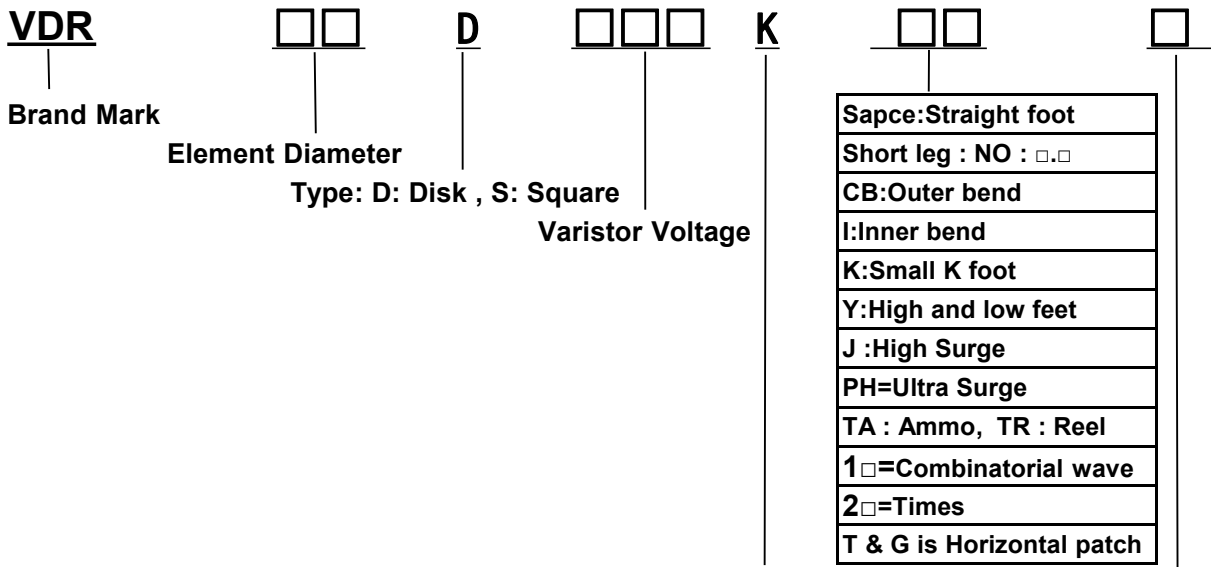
VDR □□ D □□□ K □□ □

Brand Mark

Element Diameter

Type: D: Disk , S: Square

Varistor Voltage

| Sapce:Straight foot |
|---|
| Short leg : NO : □.□ |
| CB:Outer bend |
| I:Inner bend |
| K:Small K foot |
| Y:High and low feet |
| J :High Surge |
| PH=Ultra Surge |
| TA : Ammo, TR : Reel |
| 1□=Combinatorial wave |
| 2□=Times |
| T & G is Horizontal patch |